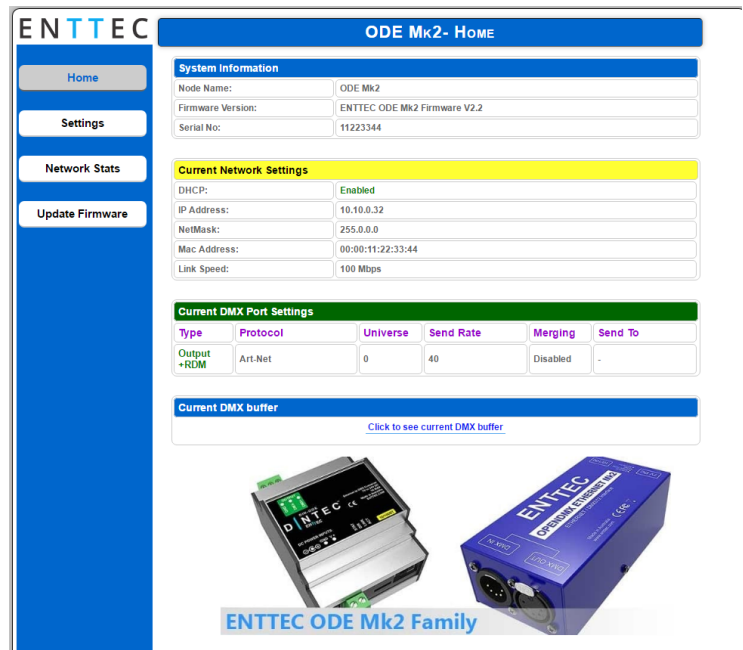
ENTTEC

ODE Mk2- Home

Home

Settings

Network Stats

Update Firmware

System Information

| Node Name: | ODE Mk2 |
|---|---|
| Firmware Version: | ENTTEC ODE Mk2 Firmware V2.2 |
| Serial No: | 11223344 |

Current Network Settings

| DHCP: | Enabled |
|---|---|
| IP Address: | 10.10.0.32 |
| NetMask: | 255.0.0.0 |
| Mac Address: | 00:00:11:22:33:44 |
| Link Speed: | 100 Mbps |

Current DMX Port Settings

| Type | Protocol | Universe | Send Rate | Merging | Send To |
|---|---|---|---|---|---|
| Output +RDM | Art-Net | 0 | 40 | Disabled | - |

Current DMX buffer

Click to see current DMX buffer

DINTEC

ENTTEC

OPENDMX ETHERNET Mk2

DMX IN

DMX OUT

ENTTEC ODE Mk2 Family